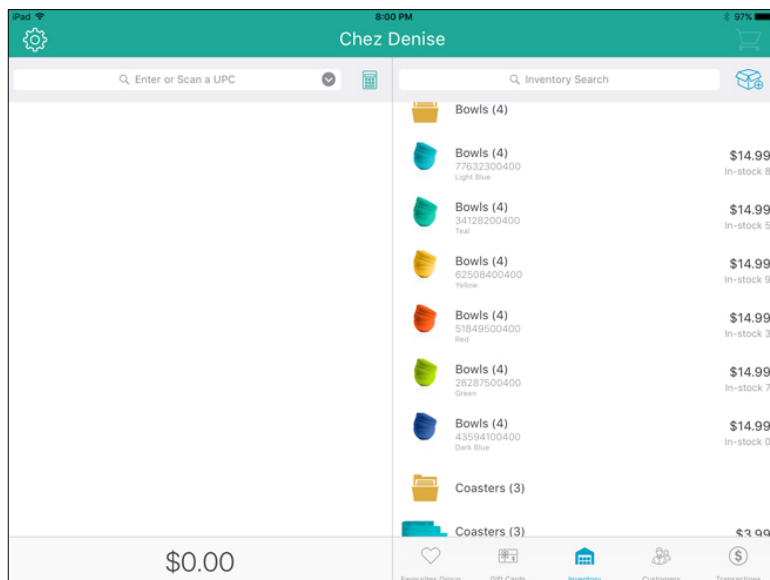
iPad
8:00 PM
97%

Chez Denise

Enter or Scan a UPC

Inventory Search

Bowls (4)

Bowls (4)
77632300400
Light Blue
$14.99
In-stock 8

Bowls (4)
34128200400
Teal
$14.99
In-stock 5

Bowls (4)
62508400400
Yellow
$14.99
In-stock 9

Bowls (4)
51849500400
Red
$14.99
In-stock 3

Bowls (4)
28287500400
Green
$14.99
In-stock 7

Bowls (4)
43594100400
Dark Blue
$14.99
In-stock 0

Coasters (3)

Coasters (3)
$3.99

$0.00

Favourites Group
Gift Cards
Inventory
Customers
Transactions